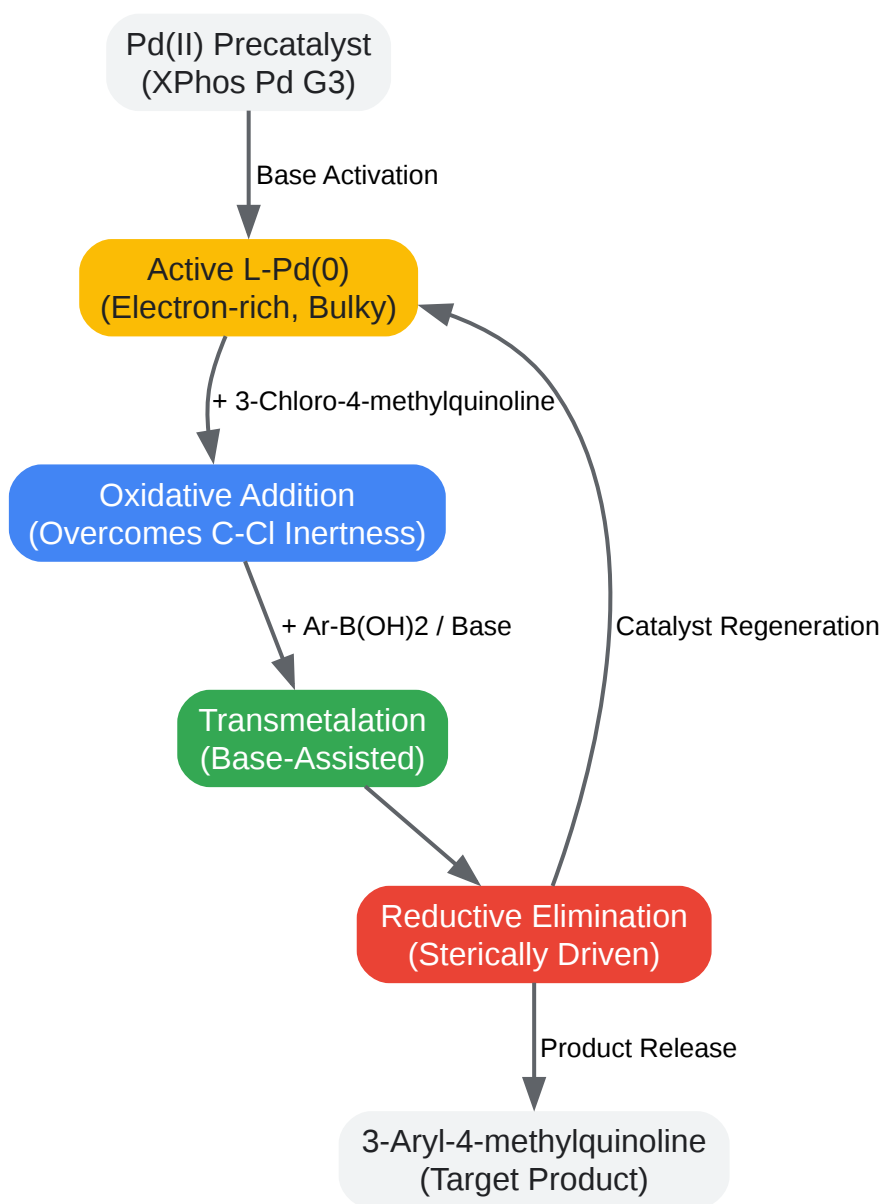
Pd(II) Precatalyst
(XPhos Pd G3)

Base Activation

Active L-Pd(0)
(Electron-rich, Bulky)

+ 3-Chloro-4-methylquinoline

Oxidative Addition
(Overcomes C-Cl Inertness)

+ Ar-B(OH)2 / Base

Catalyst Regeneration

Transmetalation
(Base-Assisted)

Reductive Elimination
(Sterically Driven)

Product Release

3-Aryl-4-methylquinoline
(Target Product)